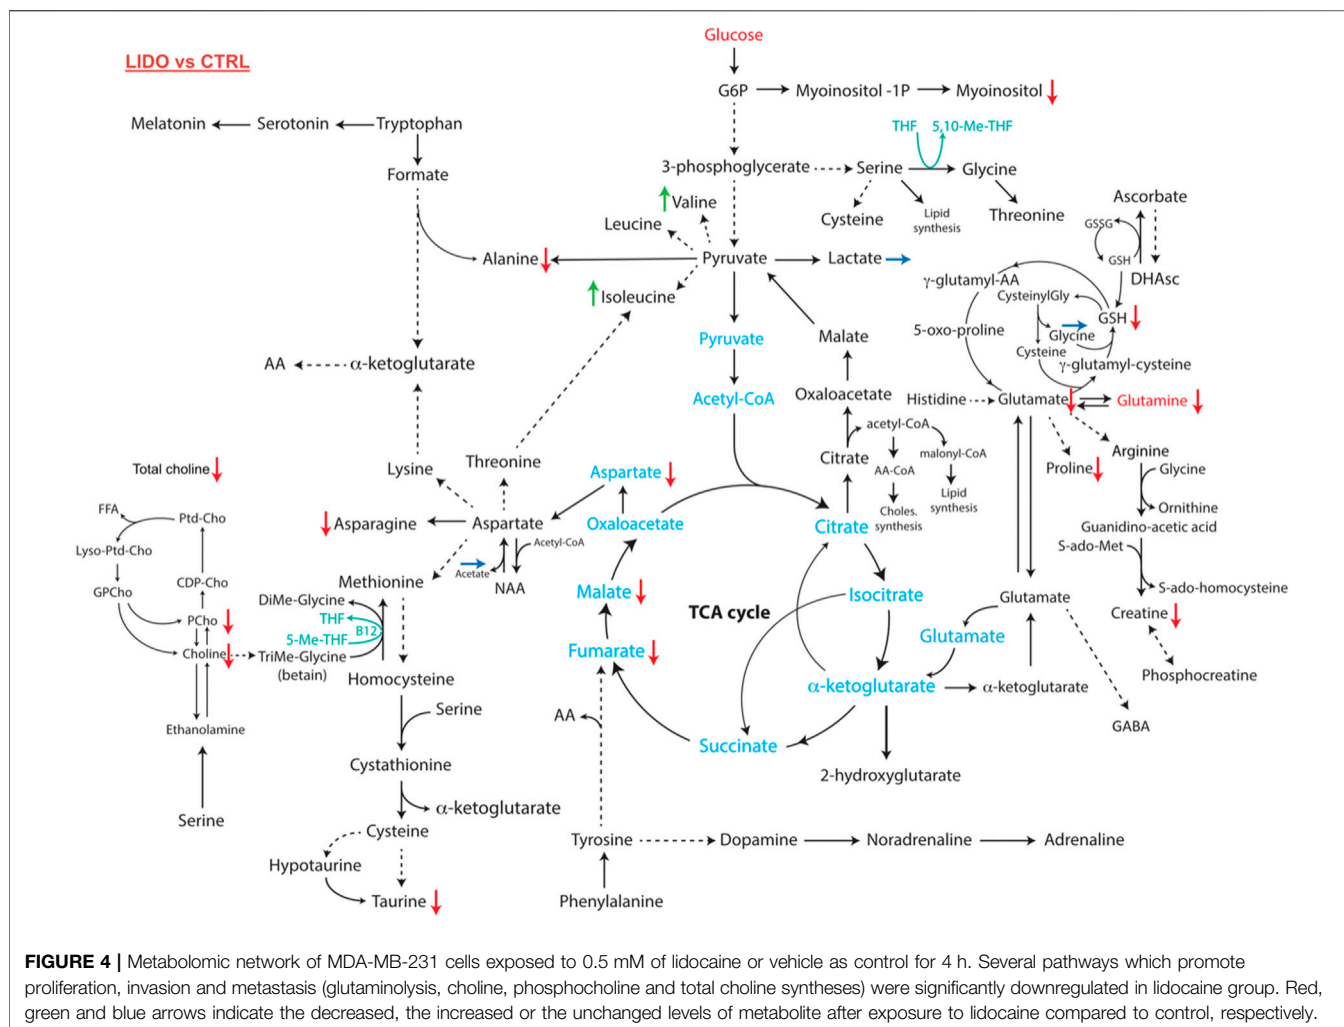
LIDO vs CTRL

Glucose
G6P
Myoinositol -1P
Myoinositol
Melatonin
Serotonin
Tryptophan
Formate
THF
5,10-Me-THF
3-phosphoglycerate
Serine
Glycine
Valine
Leucine
Cysteine
Lipid synthesis
Threonine
Ascorbate
GSSG
GSH
DHAsc
Alanine
Pyruvate
Lactate
γ-glutamyl-AA
CysteinylGly
Isoleucine
5-oxo-proline
Glycine
GSH
Cysteine
γ-glutamyl-cysteine
Pyruvate
Malate
AA
α-ketoglutarate
Acetyl-CoA
Oxaloacetate
Histidine
Glutamate
Glutamine
acetyl-CoA
malonyl-CoA
Citrate
AA-CoA
Lipid synthesis
Choles. synthesis
Arginine
Total choline
Lysine
Threonine
Aspartate
Proline
Glycine
FFA
Ptd-Cho
Ornithine
Asparagine
Aspartate
Oxaloacetate
Citrate
Guanidino-acetic acid
Lyso-Ptd-Cho
Acetyl-CoA
S-ado-Met
CDP-Cho
Acetate
NAA
Methionine
GPCho
DiMe-Glycine
Malate
Isocitrate
Glutamate
S-ado-homocysteine
PCho
THF
TCA cycle
Creatine
5-Me-THF
B12
Glutamate
Choline
TriMe-Glycine (betain)
Fumarate
Homocysteine
α-ketoglutarate
α-ketoglutarate
Phosphocreatine
Ethanolamine
Serine
AA
Succinate
GABA
Cystathionine
2-hydroxyglutarate
α-ketoglutarate
Serine
Cysteine
Tyrosine
Dopamine
Noradrenaline
Adrenaline
Hypotaurine
Taurine
Phenylalanine

FIGURE 4 | Metabolomic network of MDA-MB-231 cells exposed to 0.5 mM of lidocaine or vehicle as control for 4 h. Several pathways which promote proliferation, invasion and metastasis (glutaminolysis, choline, phosphocholine and total choline syntheses) were significantly downregulated in lidocaine group. Red, green and blue arrows indicate the decreased, the increased or the unchanged levels of metabolite after exposure to lidocaine compared to control, respectively.